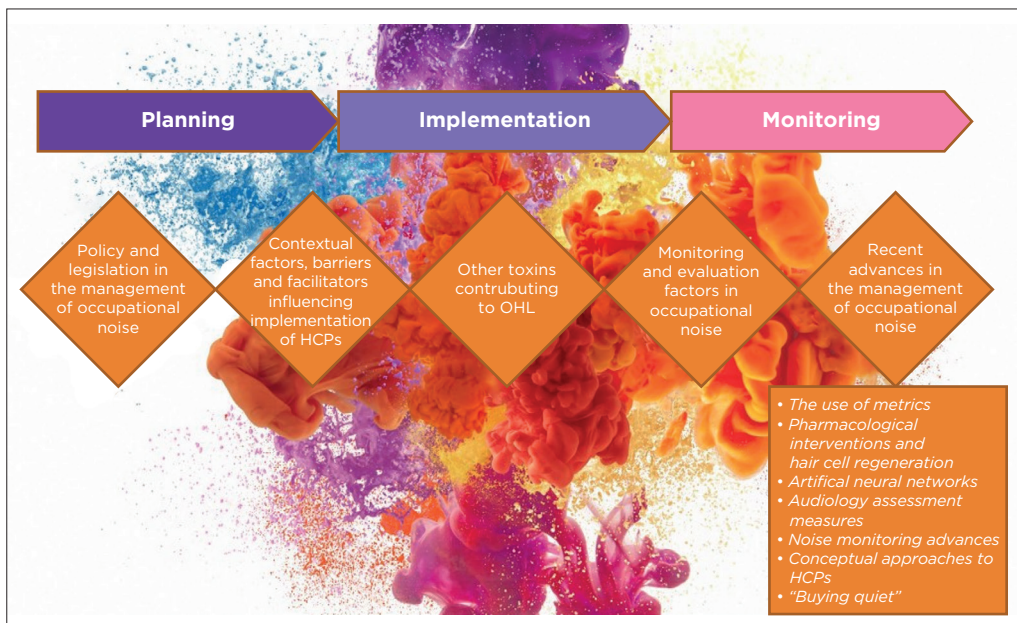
Planning

Implementation

Monitoring

Policy and legislation in the management of occupational noise

Contextual factors, barriers and facilitators influencing implementation of HCPs

Other toxins contrubuting to OHL

Monitoring and evaluation factors in occupational noise

Recent advances in the management of occupational noise

• The use of metrics
• Pharmacological interventions and hair cell regeneration
• Artifical neural networks
• Audiology assessment measures
• Noise monitoring advances
• Conceptual approaches to HCPs
• "Buying quiet"